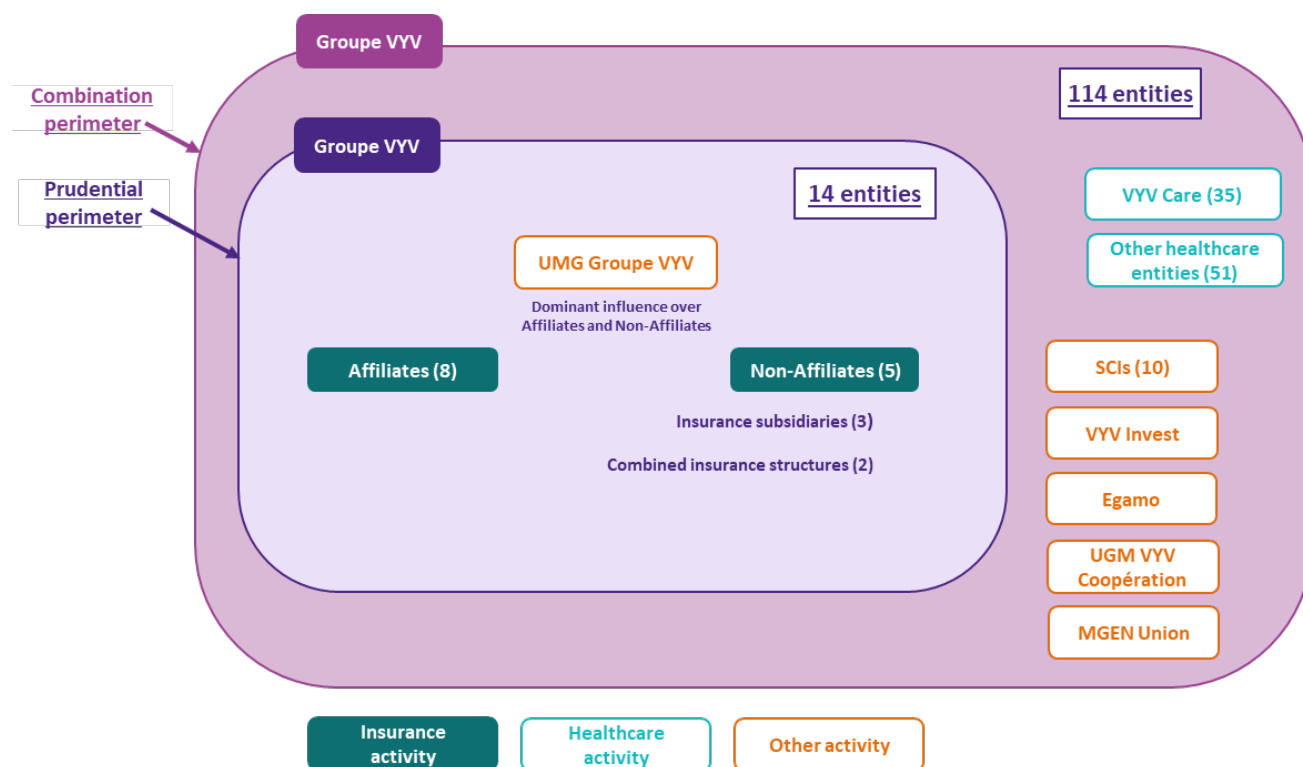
Groupe VYV

Combination perimeter

114 entities

Groupe VYV

Prudential perimeter

14 entities

VYV Care (35)

Other healthcare entities (51)

UMG Groupe VYV

Dominant influence over Affiliates and Non-Affiliates

Affiliates (8)

Non-Affiliates (5)

Insurance subsidiaries (3)

Combined insurance structures (2)

SCIs (10)

VYV Invest

Egamo

UGM VYV Coopération

MGEN Union

Insurance activity

Healthcare activity

Other activity